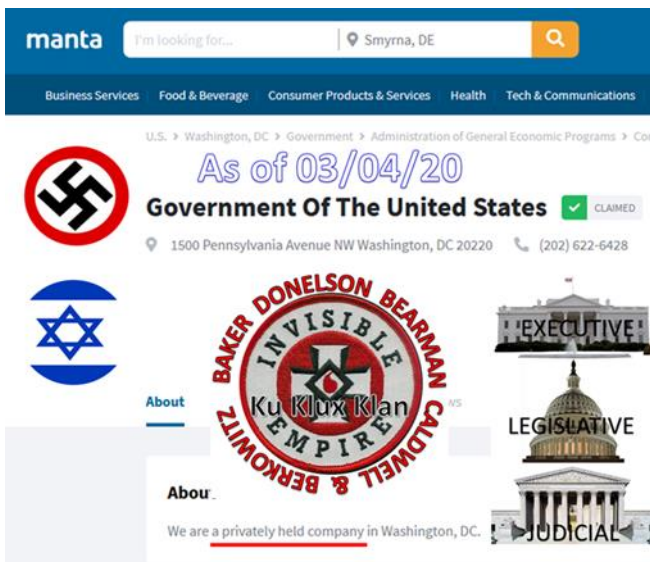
manta

I'm looking for...

Smyrna, DE

Business Services Food & Beverage Consumer Products & Services Health Tech & Communications

U.S. > Washington, DC > Government > Administration of General Economic Programs > Co

As of 03/04/20

Government Of The United States

CLAIMED

1500 Pennsylvania Avenue NW Washington, DC 20220 (202) 622-6428

BAKER DONELSON BEARMAN CALDWELL & BERKOWITZ

INVISIBLE EMPIRE

Ku Klux Klan

EXECUTIVE

LEGISLATIVE

JUDICIAL

About

ws

Abou

We are a privately held company in Washington, DC.